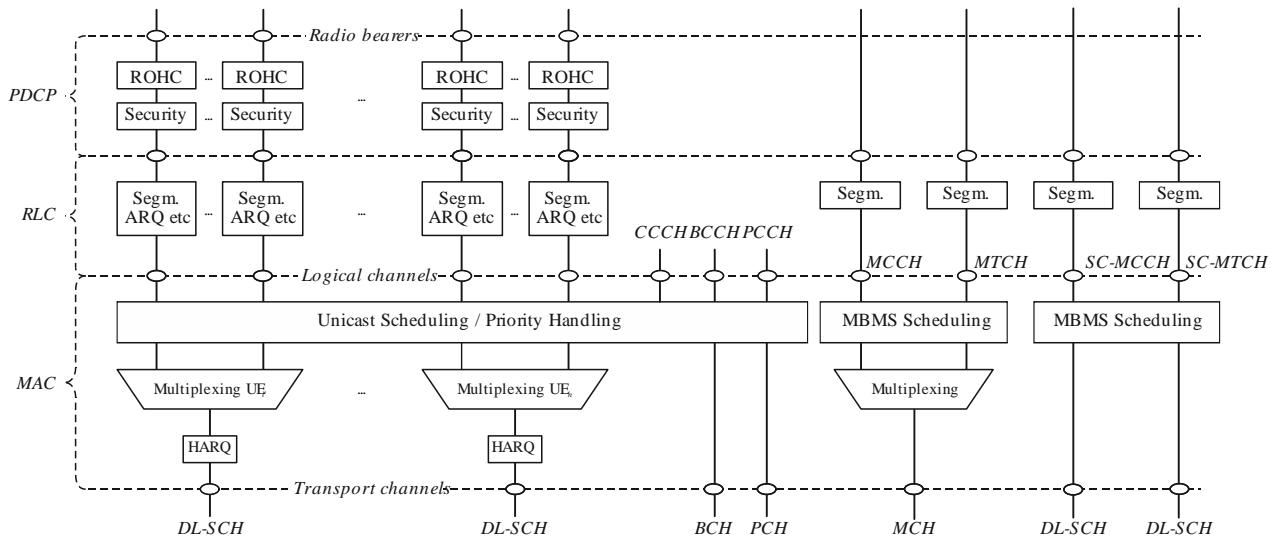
Radio bearers

PDCP

ROHC ... ROHC ... ROHC ... ROHC

Security ... Security ... Security ... Security

RLC

Segm. ARQ etc ... Segm. ARQ etc ... Segm. ARQ etc ... Segm. ARQ etc

Segm. Segm. Segm. Segm.

CCCH BCCH PCCH

Logical channels

MCCH MTCH SC-MCCH SC-MTCH

Unicast Scheduling / Priority Handling

MBMS Scheduling

MBMS Scheduling

MAC

Multiplexing UE$_1$ ... Multiplexing UE$_n$

Multiplexing

HARQ

HARQ

Transport channels

DL-SCH DL-SCH BCH PCH MCH DL-SCH DL-SCH